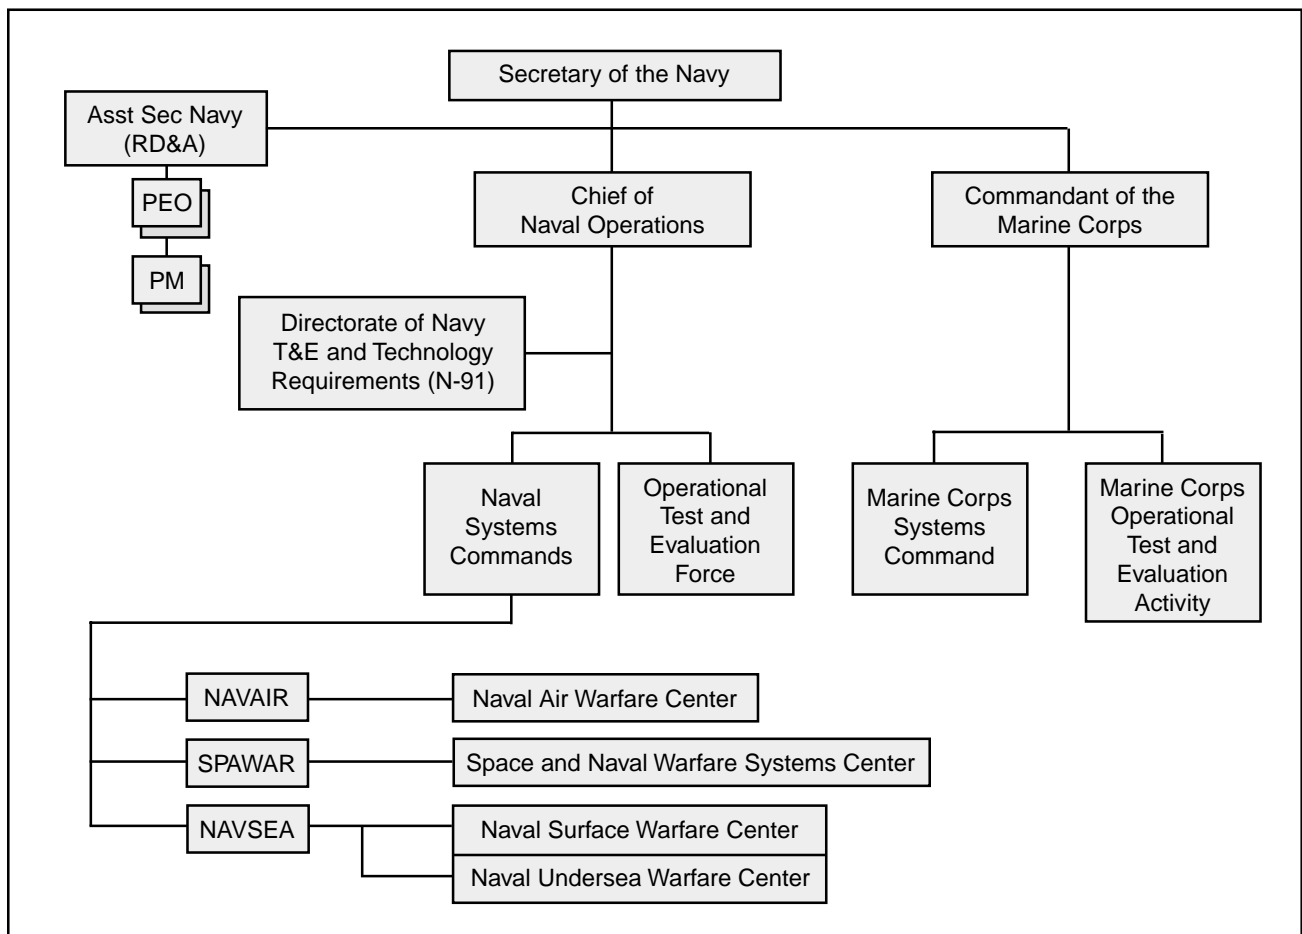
Secretary of the Navy

Asst Sec Navy (RD&A)

PEO

PM

Chief of Naval Operations

Commandant of the Marine Corps

Directorate of Navy T&E and Technology Requirements (N-91)

Naval Systems Commands

Operational Test and Evaluation Force

Marine Corps Systems Command

Marine Corps Operational Test and Evaluation Activity

NAVAIR

Naval Air Warfare Center

SPAWAR

Space and Naval Warfare Systems Center

NAVSEA

Naval Surface Warfare Center

Naval Undersea Warfare Center